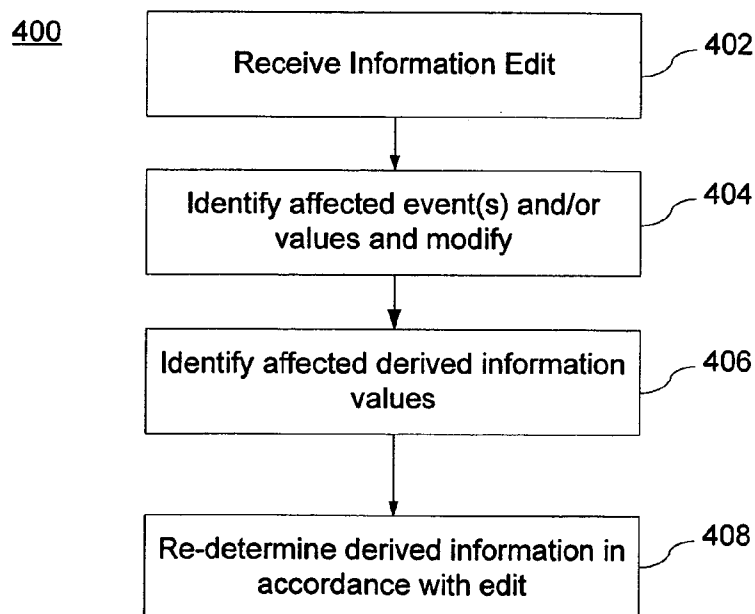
400

Receive Information Edit

402

Identify affected event(s) and/or values and modify

404

Identify affected derived information values

406

Re-determine derived information in accordance with edit

408